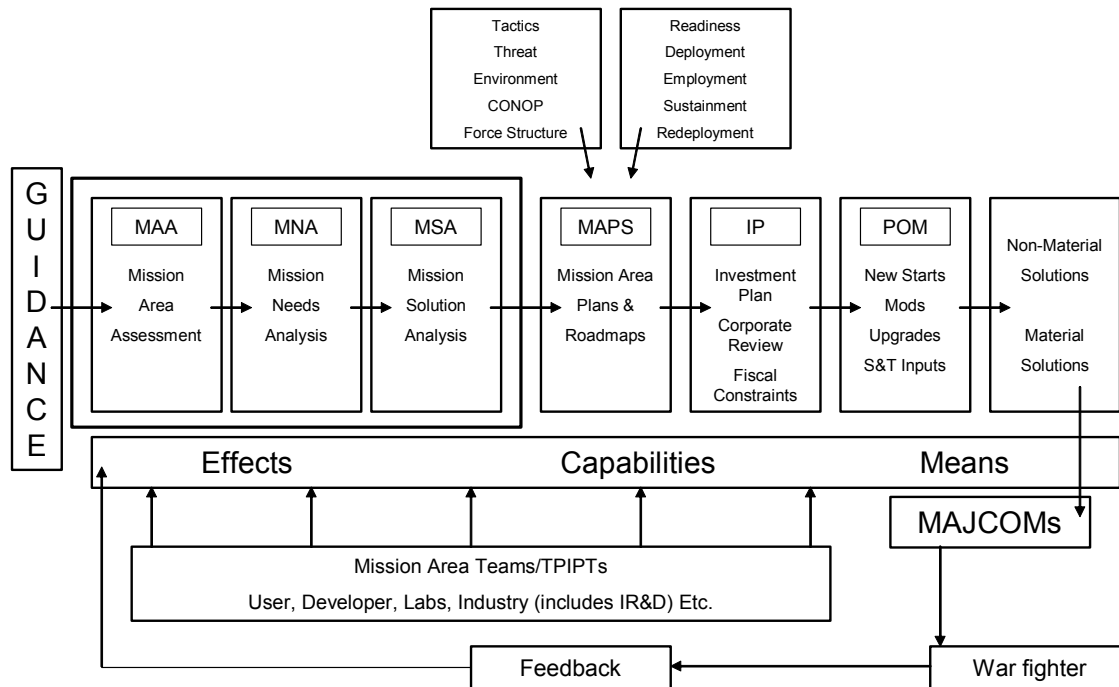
Tactics
Threat
Environment
CONOP
Force Structure

Readiness
Deployment
Employment
Sustainment
Redeployment

G
U
I
D
A
N
C
E

MAA
Mission Area Assessment

MNA
Mission Needs Analysis

MSA
Mission Solution Analysis

MAPS
Mission Area Plans & Roadmaps

IP
Investment Plan
Corporate Review
Fiscal Constraints

POM
New Starts
Mods
Upgrades
S&T Inputs

Non-Material Solutions

Material Solutions

Effects Capabilities Means

MAJCOMs

Mission Area Teams/TPIPTs
User, Developer, Labs, Industry (includes IR&D) Etc.

Feedback

War fighter